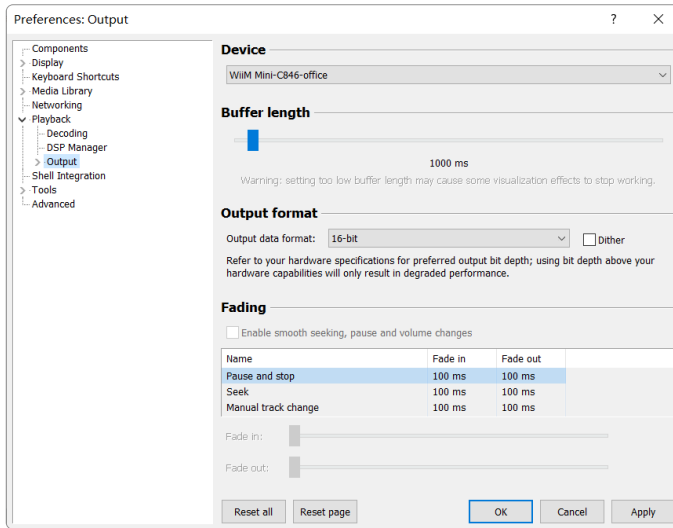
Preferences: Output ? ✕

Components
Display
Keyboard Shortcuts
Media Library
Networking
Playback
Decoding
DSP Manager
Output
Shell Integration
Tools
Advanced

Device

WiiM Mini-C846-office

Buffer length

1000 ms

Warning: setting too low buffer length may cause some visualization effects to stop working.

Output format

Output data format: 16-bit Dither

Refer to your hardware specifications for preferred output bit depth; using bit depth above your hardware capabilities will only result in degraded performance.

Fading

Enable smooth seeking, pause and volume changes

| Name | Fade in | Fade out |
|---|---|---|
| Pause and stop | 100 ms | 100 ms |
| Seek | 100 ms | 100 ms |
| Manual track change | 100 ms | 100 ms |

Fade in:

Fade out:

Reset all Reset page OK Cancel Apply